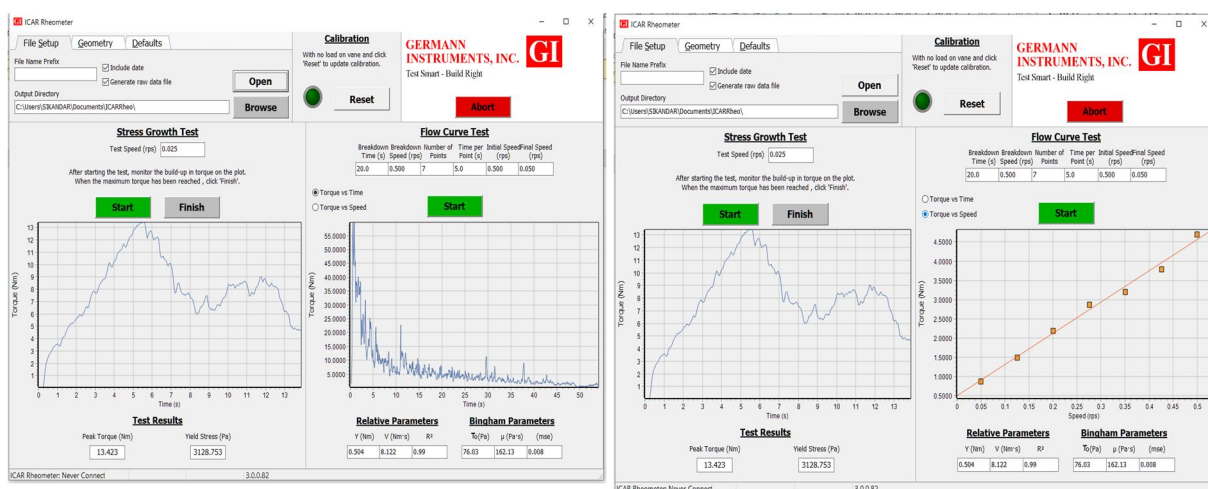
ICAR Rheometer

File Setup | Geometry | Defaults

File Name Prefix
Include date
Generate raw data file
Open
Output Directory
C:\Users\SIKANDAR\Documents\ICARRheo\
Browse

Calibration
With no load on vane and click 'Reset' to update calibration.
Reset

GERMANN INSTRUMENTS, INC.
GI
Test Smart - Build Right
Abort

Stress Growth Test
Test Speed (rps) 0.025
After starting the test, monitor the build-up in torque on the plot. When the maximum torque has been reached , click 'Finish'.
Start
Finish

Torque (Nm)
13 12 11 10 9 8 7 6 5 4 3 2 1
0 1 2 3 4 5 6 7 8 9 10 11 12 13
Time (s)

Test Results
Peak Torque (Nm) 13.423
Yield Stress (Pa) 3128.753

Flow Curve Test

| Breakdown Time (s) | Breakdown Speed (rps) | Number of Points | Time per Point (s) | Initial Speed (rps) | Final Speed (rps) |
|---|---|---|---|---|---|
| 20.0 | 0.500 | 7 | 5.0 | 0.500 | 0.050 |

Torque vs Time
Torque vs Speed
Start

Torque (Nm)
55.0000 50.0000 45.0000 40.0000 35.0000 30.0000 25.0000 20.0000 15.0000 10.0000 5.0000
0 5 10 15 20 25 30 35 40 45 50
Time (s)

Relative Parameters
Y (Nm) 0.504 | V (Nm·s) 8.122 | R² 0.99

Bingham Parameters
To(Pa) 76.03 | μ (Pa·s) 162.13 | (mse) 0.008

ICAR Rheometer: Never Connect
3.0.0.82

ICAR Rheometer

File Setup | Geometry | Defaults

File Name Prefix
Include date
Generate raw data file
Open
Output Directory
C:\Users\SIKANDAR\Documents\ICARRheo\
Browse

Calibration
With no load on vane and click 'Reset' to update calibration.
Reset

GERMANN INSTRUMENTS, INC.
GI
Test Smart - Build Right
Abort

Stress Growth Test
Test Speed (rps) 0.025
After starting the test, monitor the build-up in torque on the plot. When the maximum torque has been reached , click 'Finish'.
Start
Finish

Torque (Nm)
13 12 11 10 9 8 7 6 5 4 3 2 1
0 1 2 3 4 5 6 7 8 9 10 11 12 13
Time (s)

Test Results
Peak Torque (Nm) 13.423
Yield Stress (Pa) 3128.753

Flow Curve Test

| Breakdown Time (s) | Breakdown Speed (rps) | Number of Points | Time per Point (s) | Initial Speed (rps) | Final Speed (rps) |
|---|---|---|---|---|---|
| 20.0 | 0.500 | 7 | 5.0 | 0.500 | 0.050 |

Torque vs Time
Torque vs Speed
Start

Torque (Nm)
4.5000 4.0000 3.5000 3.0000 2.5000 2.0000 1.5000 1.0000 0.5000
0 0.05 0.1 0.15 0.2 0.25 0.3 0.35 0.4 0.45 0.5
Speed (rps)

Relative Parameters
Y (Nm) 0.504 | V (Nm·s) 8.122 | R² 0.99

Bingham Parameters
To(Pa) 76.03 | μ (Pa·s) 162.13 | (mse) 0.008

ICAR Rheometer: Never Connect
3.0.0.82